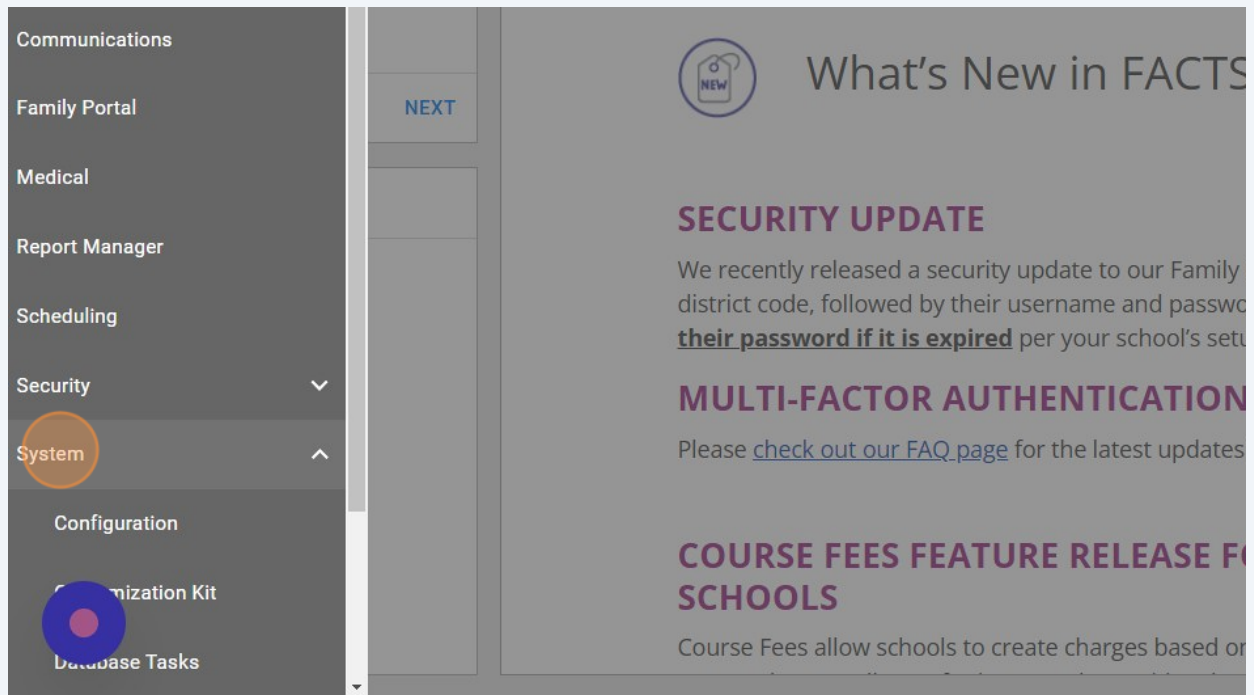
Communications

Family Portal

Medical

Report Manager

Scheduling

Security

System

Configuration

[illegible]mization Kit

D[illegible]base Tasks

NEXT

NEW

What's New in FACTS

SECURITY UPDATE

We recently released a security update to our Family district code, followed by their username and passwo **their password if it is expired** per your school's setu

MULTI-FACTOR AUTHENTICATION

Please check out our FAQ page for the latest updates

COURSE FEES FEATURE RELEASE F SCHOOLS

Course Fees allow schools to create charges based or